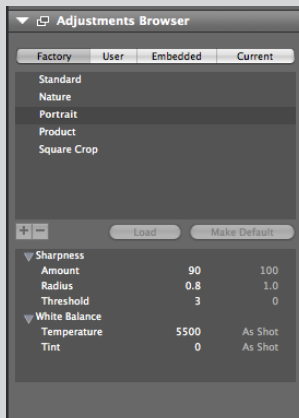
Adjustments Browser

Factory User Embedded Current

Standard
Nature
Portrait
Product
Square Crop

+ − Load Make Default

Sharpness
Amount 90 100
Radius 0.8 1.0
Threshold 3 0
White Balance
Temperature 5500 As Shot
Tint 0 As Shot